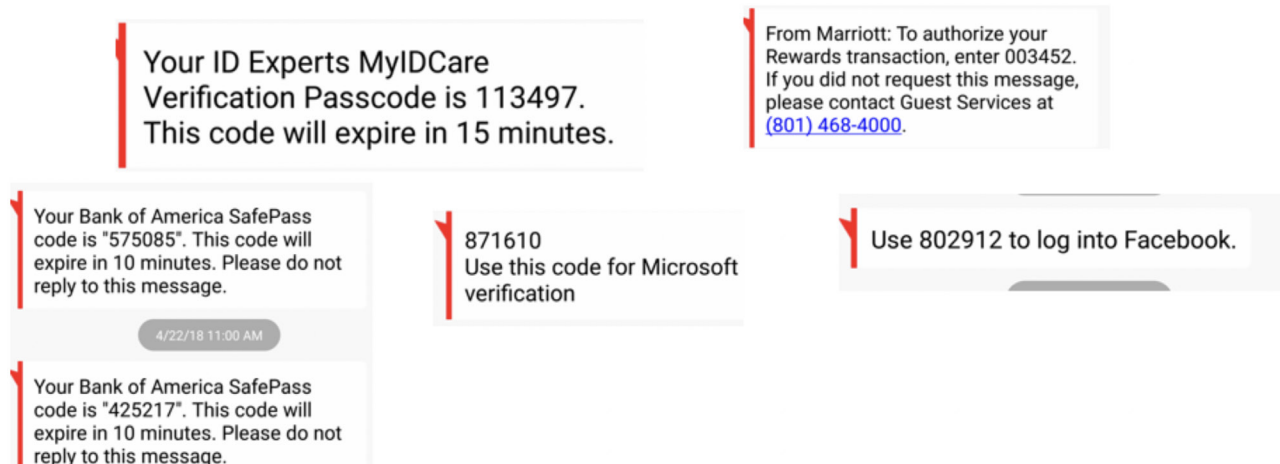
Your ID Experts MyIDCare Verification Passcode is 113497. This code will expire in 15 minutes.

From Marriott: To authorize your Rewards transaction, enter 003452. If you did not request this message, please contact Guest Services at (801) 468-4000.

Your Bank of America SafePass code is "575085". This code will expire in 10 minutes. Please do not reply to this message.

4/22/18 11:00 AM

Your Bank of America SafePass code is "425217". This code will expire in 10 minutes. Please do not reply to this message.

871610
Use this code for Microsoft verification

Use 802912 to log into Facebook.